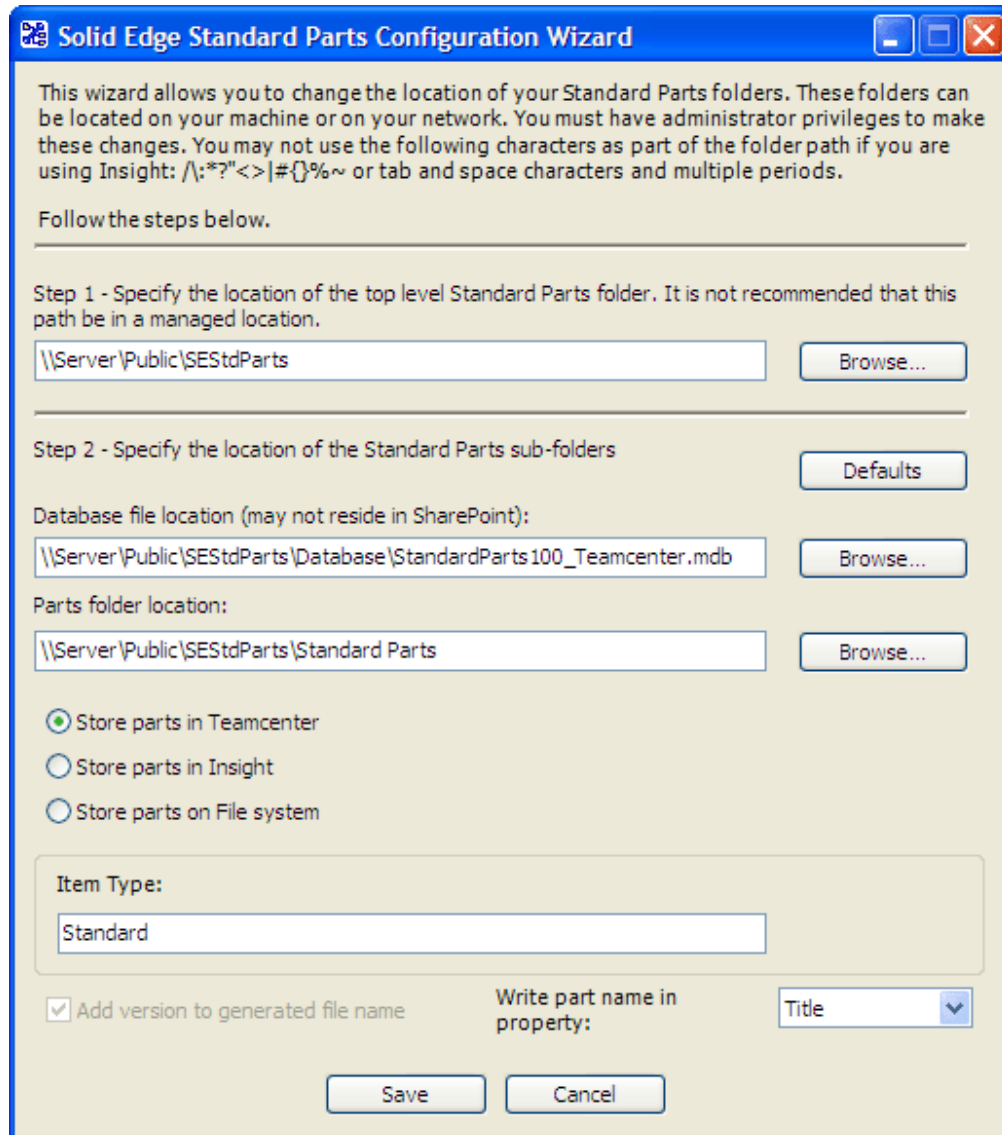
Solid Edge Standard Parts Configuration Wizard

This wizard allows you to change the location of your Standard Parts folders. These folders can be located on your machine or on your network. You must have administrator privileges to make these changes. You may not use the following characters as part of the folder path if you are using Insight: /\:*?"<>|#{}%~ or tab and space characters and multiple periods.

Follow the steps below.

Step 1 - Specify the location of the top level Standard Parts folder. It is not recommended that this path be in a managed location.

\\Server\Public\SEStdParts

Browse...

Step 2 - Specify the location of the Standard Parts sub-folders

Defaults

Database file location (may not reside in SharePoint):

\\Server\Public\SEStdParts\Database\StandardParts100_Teamcenter.mdb

Browse...

Parts folder location:

\\Server\Public\SEStdParts\Standard Parts

Browse...

Store parts in Teamcenter

Store parts in Insight

Store parts on File system

Item Type:

Standard

Add version to generated file name

Write part name in property:

Title

Save

Cancel